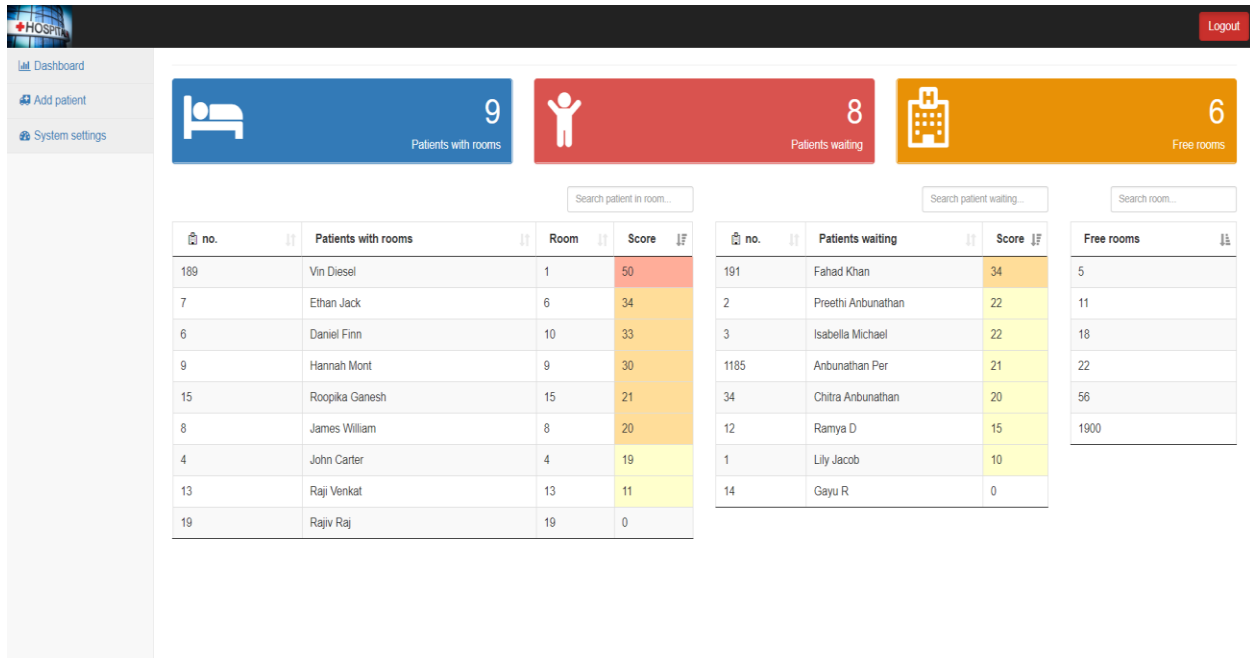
HOSPITAL

Logout

Dashboard
Add patient
System settings

9
Patients with rooms

8
Patients waiting

6
Free rooms

Search patient in room...

Search patient waiting...

Search room...

| no. | Patients with rooms | Room | Score |
|---|---|---|---|
| 189 | Vin Diesel | 1 | 50 |
| 7 | Ethan Jack | 6 | 34 |
| 6 | Daniel Finn | 10 | 33 |
| 9 | Hannah Mont | 9 | 30 |
| 15 | Roopika Ganesh | 15 | 21 |
| 8 | James William | 8 | 20 |
| 4 | John Carter | 4 | 19 |
| 13 | Raji Venkat | 13 | 11 |
| 19 | Rajiv Raj | 19 | 0 |

| no. | Patients waiting | Score |
|---|---|---|
| 191 | Fahad Khan | 34 |
| 2 | Preethi Anbunathan | 22 |
| 3 | Isabella Michael | 22 |
| 1185 | Anbunathan Per | 21 |
| 34 | Chitra Anbunathan | 20 |
| 12 | Ramya D | 15 |
| 1 | Lily Jacob | 10 |
| 14 | Gayu R | 0 |

| Free rooms |
|---|
| 5 |
| 11 |
| 18 |
| 22 |
| 56 |
| 1900 |